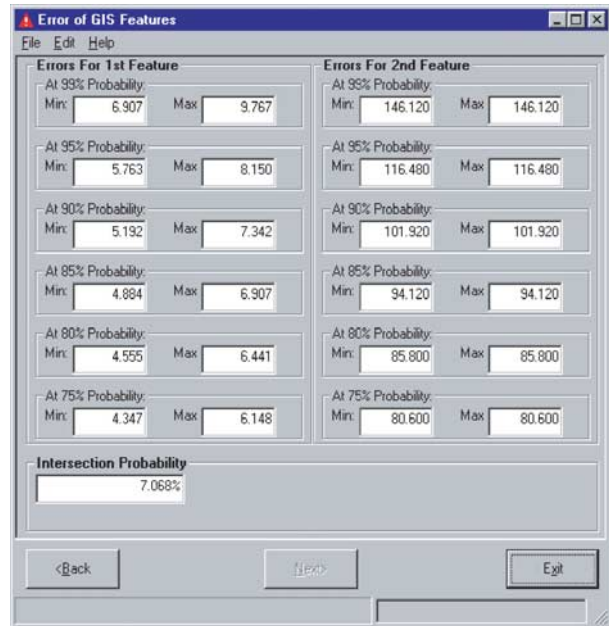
Error of GIS Features

File Edit Help

Errors For 1st Feature

At 99% Probability:
Min: 6.907 Max 9.767

At 95% Probability:
Min: 5.763 Max 8.150

At 90% Probability:
Min: 5.192 Max 7.342

At 85% Probability:
Min: 4.884 Max 6.907

At 80% Probability:
Min: 4.555 Max 6.441

At 75% Probability:
Min: 4.347 Max 6.148

Errors For 2nd Feature

At 99% Probability:
Min: 146.120 Max 146.120

At 95% Probability:
Min: 116.480 Max 116.480

At 90% Probability:
Min: 101.920 Max 101.920

At 85% Probability:
Min: 94.120 Max 94.120

At 80% Probability:
Min: 85.800 Max 85.800

At 75% Probability:
Min: 80.600 Max 80.600

Intersection Probability
7.068%

<Back Next> Exit